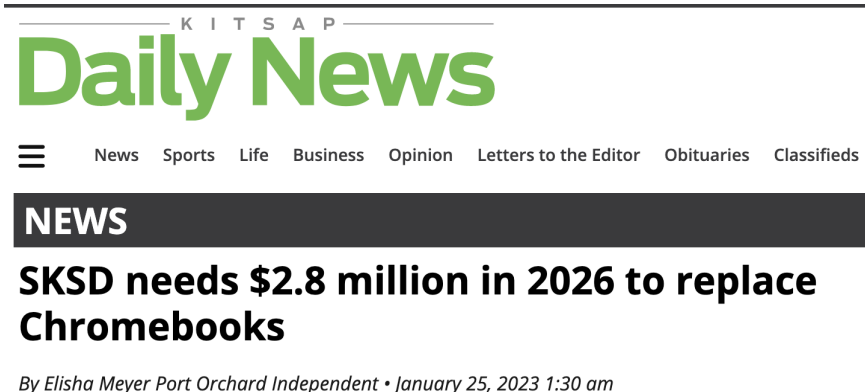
KITSAP
Daily News

News Sports Life Business Opinion Letters to the Editor Obituaries Classifieds

NEWS

SKSD needs $2.8 million in 2026 to replace Chromebooks

By Elisha Meyer Port Orchard Independent • January 25, 2023 1:30 am